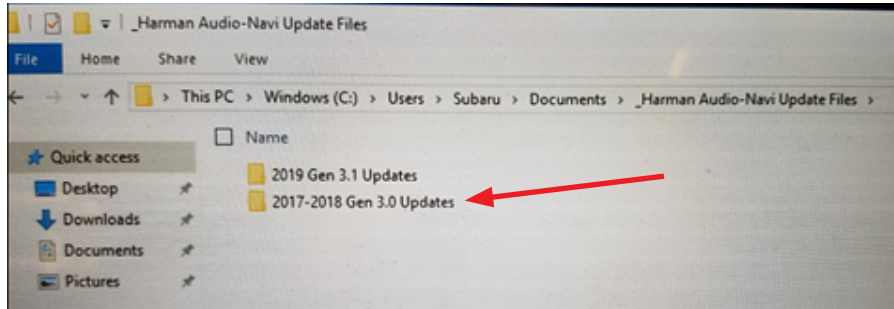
_Harman Audio-Navi Update Files

File Home Share View

This PC > Windows (C:) > Users > Subaru > Documents > _Harman Audio-Navi Update Files >

Name

Quick access
Desktop
Downloads
Documents
Pictures

2019 Gen 3.1 Updates
2017-2018 Gen 3.0 Updates